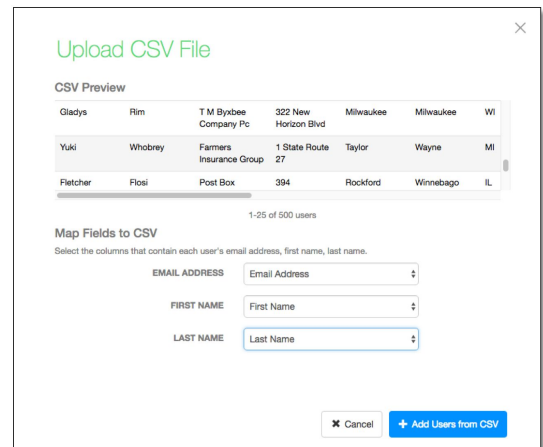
Upload CSV File

CSV Preview

| Gladys | Rim | T M Byxbee Company Pc | 322 New Horizon Blvd | Milwaukee | Milwaukee | WI |
|---|---|---|---|---|---|---|
| Yuki | Whobrey | Farmers Insurance Group | 1 State Route 27 | Taylor | Wayne | MI |
| Fletcher | Flosi | Post Box | 394 | Rockford | Winnebago | IL |

1-25 of 500 users

Map Fields to CSV

Select the columns that contain each user's email address, first name, last name.

EMAIL ADDRESS Email Address

FIRST NAME First Name

LAST NAME Last Name

✖ Cancel + Add Users from CSV